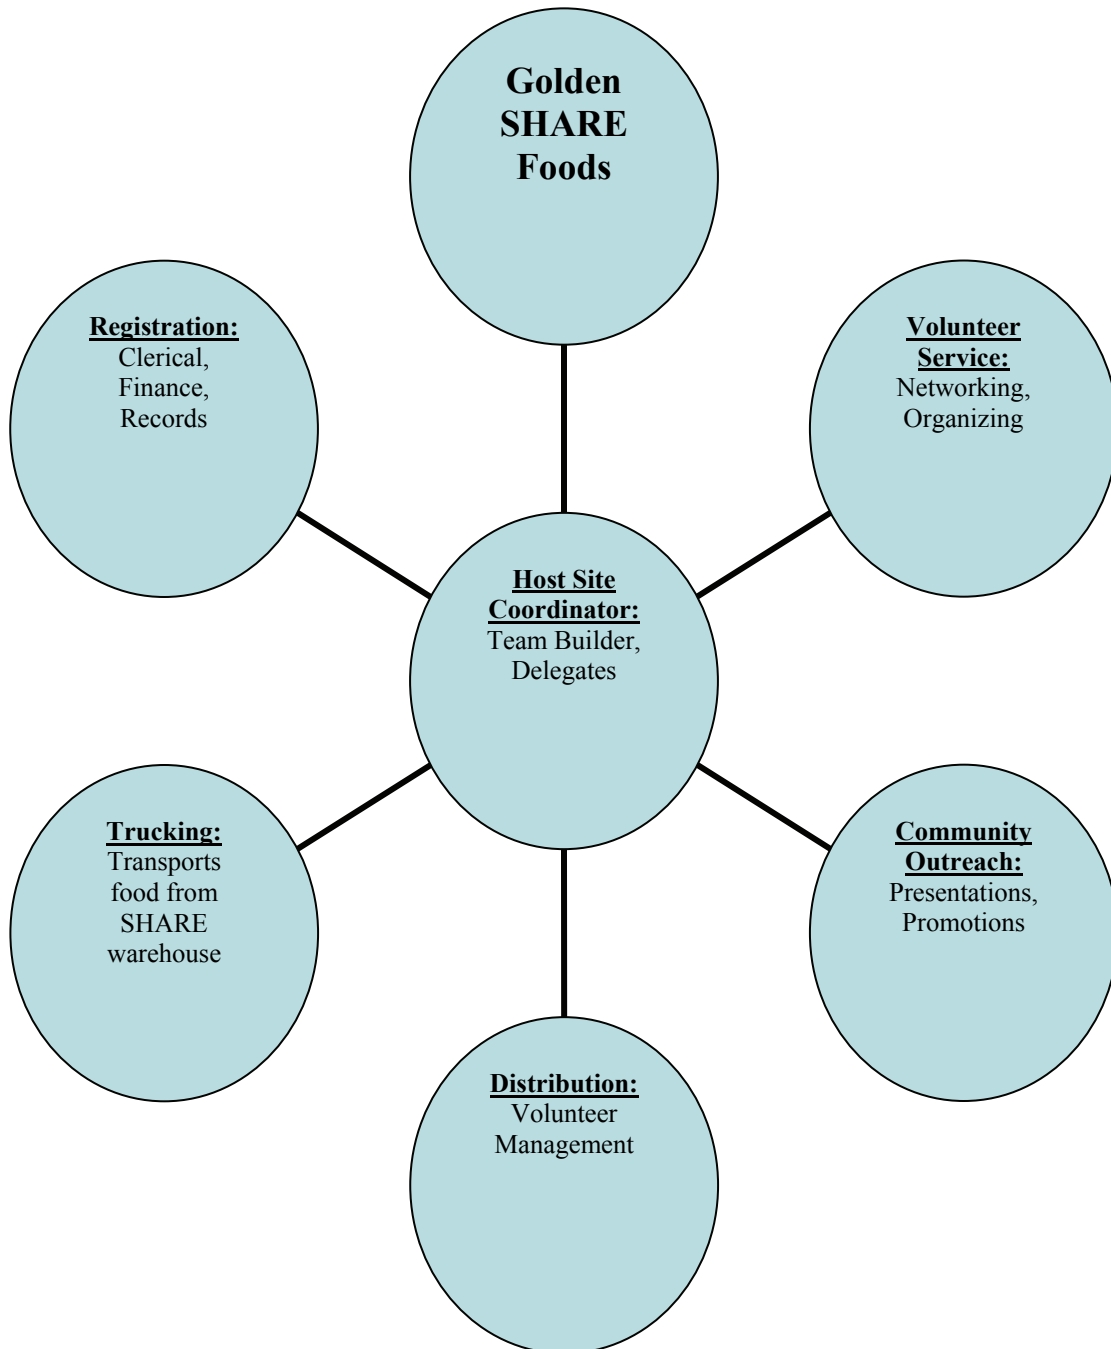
Golden SHARE Foods

Registration:
Clerical, Finance, Records

Volunteer Service:
Networking, Organizing

Host Site Coordinator:
Team Builder, Delegates

Trucking:
Transports food from SHARE warehouse

Community Outreach:
Presentations, Promotions

Distribution:
Volunteer Management